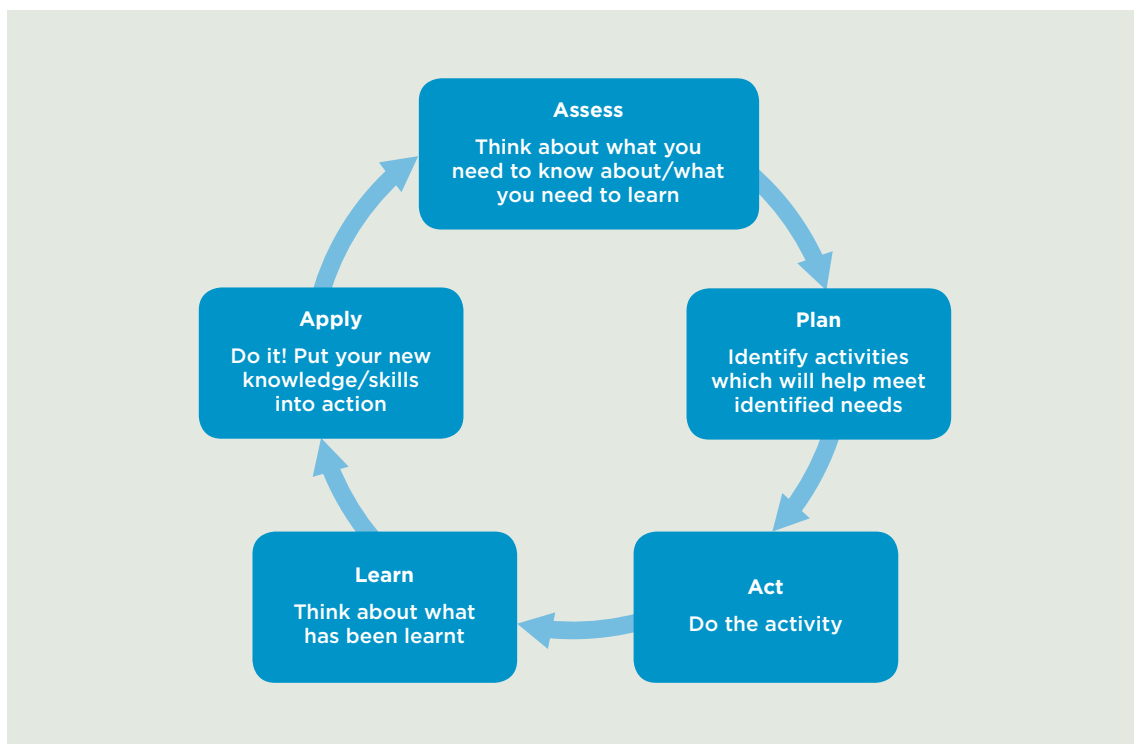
Assess
Think about what you need to know about/what you need to learn

Plan
Identify activities which will help meet identified needs

Act
Do the activity

Learn
Think about what has been learnt

Apply
Do it! Put your new knowledge/skills into action